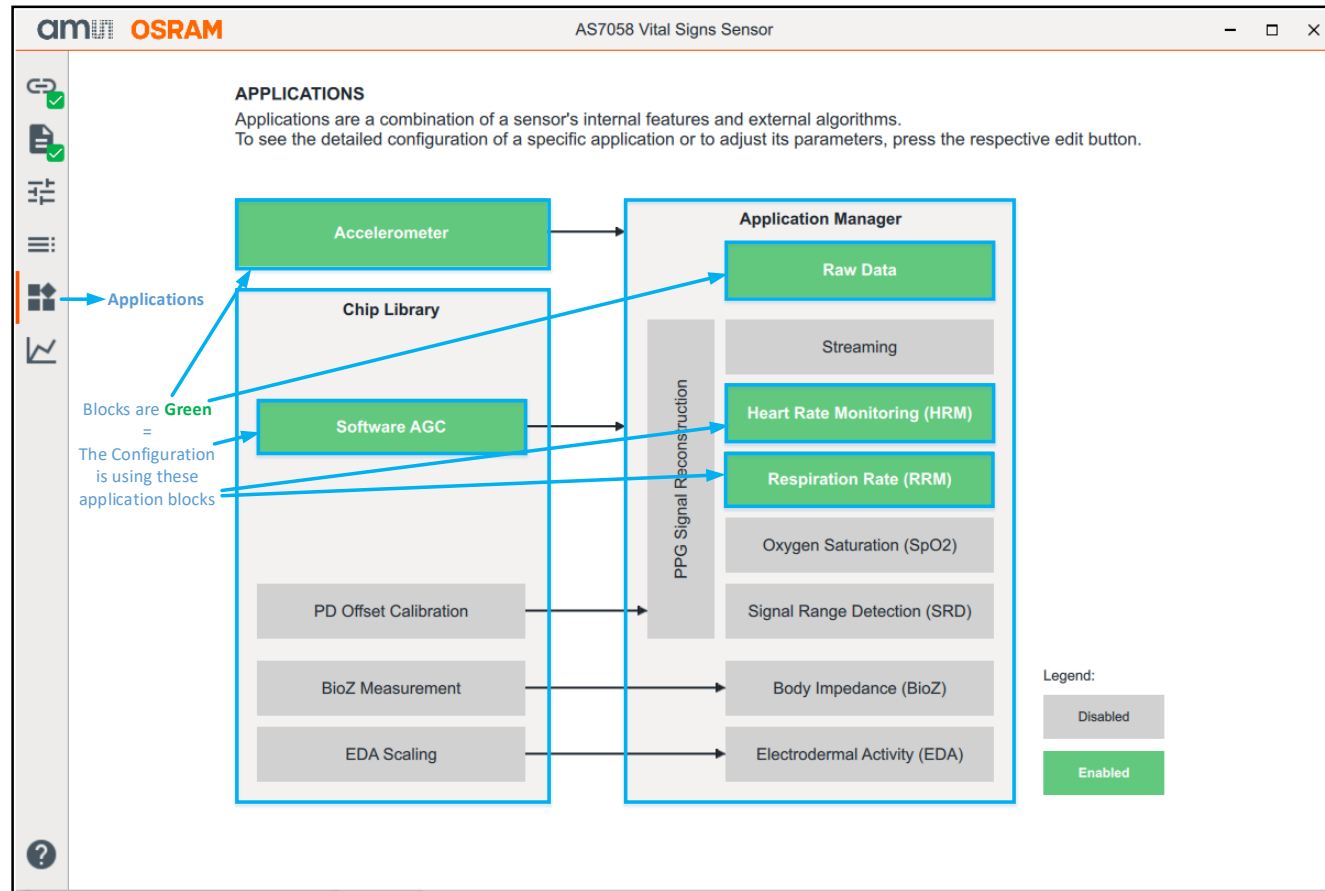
ams OSRAM

AS7058 Vital Signs Sensor

APPLICATIONS

Applications are a combination of a sensor's internal features and external algorithms.
To see the detailed configuration of a specific application or to adjust its parameters, press the respective edit button.

Applications

Accelerometer

Chip Library

Software AGC

PD Offset Calibration

BioZ Measurement

EDA Scaling

Blocks are Green
=
The Configuration is using these application blocks

Application Manager

Raw Data

PPG Signal Reconstruction

Streaming

Heart Rate Monitoring (HRM)

Respiration Rate (RRM)

Oxygen Saturation (SpO2)

Signal Range Detection (SRD)

Body Impedance (BioZ)

Electrodermal Activity (EDA)

Legend:

Disabled

Enabled